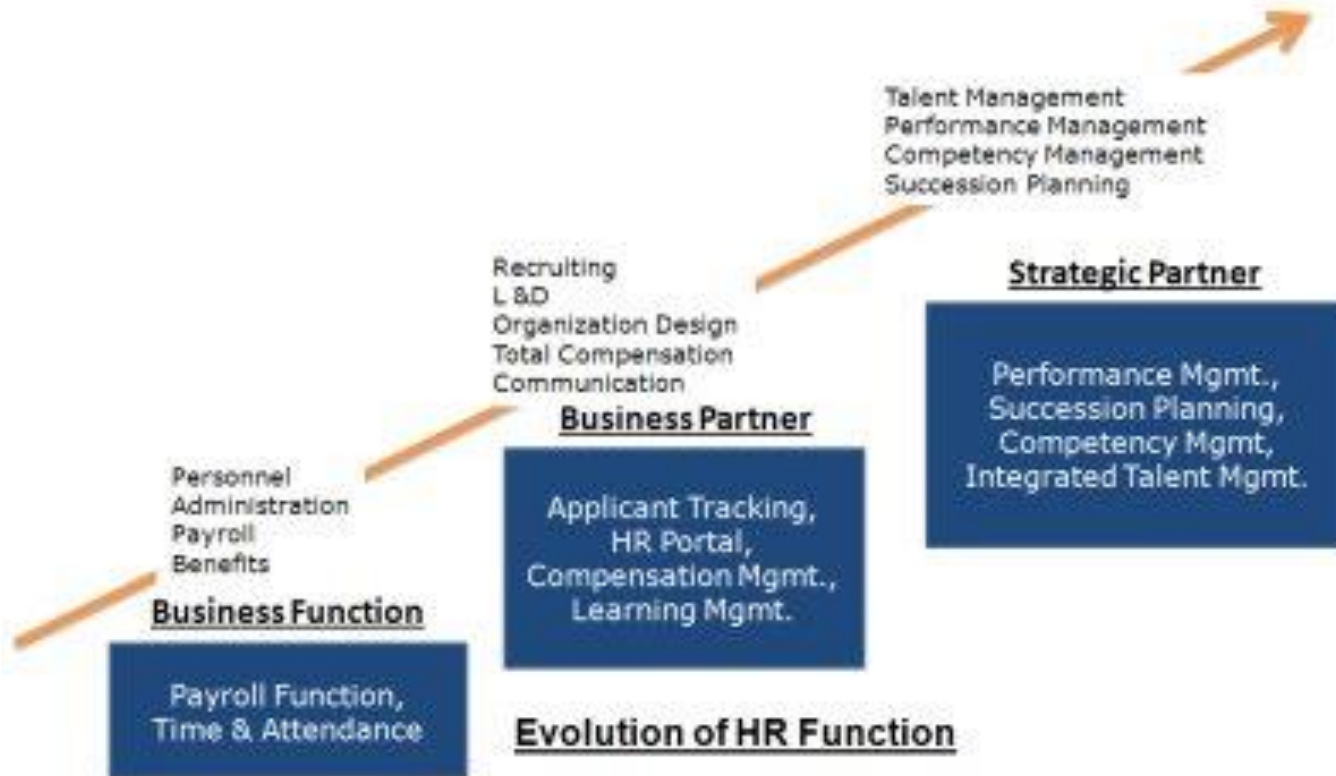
Personnel
Administration
Payroll
Benefits

Business Function

Payroll Function,
Time & Attendance

Recruiting
L &D
Organization Design
Total Compensation
Communication

Business Partner

Applicant Tracking,
HR Portal,
Compensation Mgmt.,
Learning Mgmt.

Talent Management
Performance Management
Competency Management
Succession Planning

Strategic Partner

Performance Mgmt.,
Succession Planning,
Competency Mgmt,
Integrated Talent Mgmt.

Evolution of HR Function